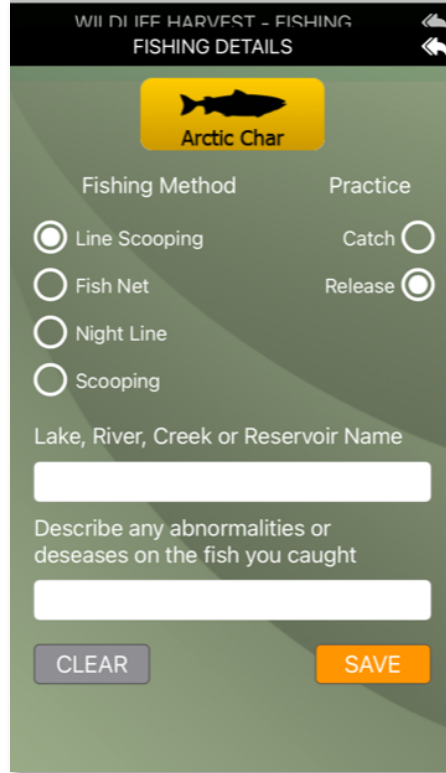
WILDLIFE HARVEST - FISHING
FISHING DETAILS

Arctic Char

Fishing Method

Practice

Line Scooping

Catch

Fish Net

Release

Night Line

Scooping

Lake, River, Creek or Reservoir Name

Describe any abnormalities or deseases on the fish you caught

CLEAR

SAVE